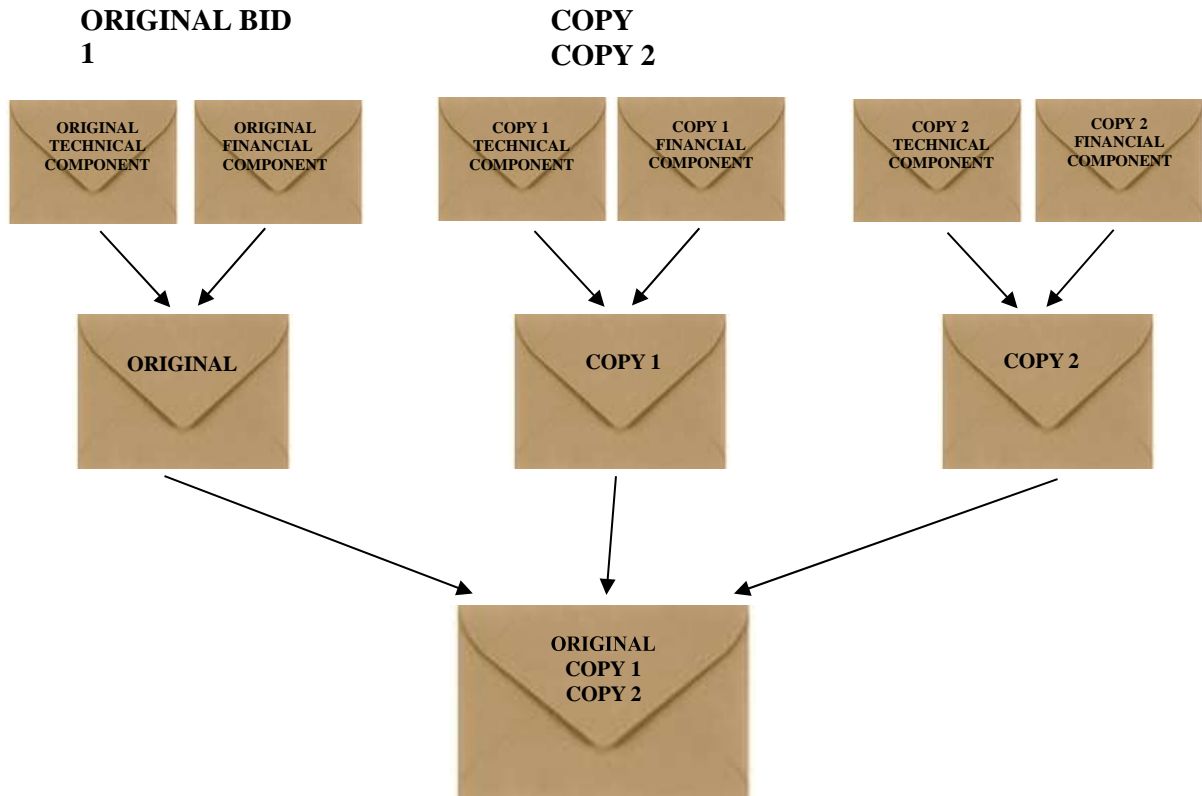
ORIGINAL BID 1

COPY
COPY 2

ORIGINAL TECHNICAL COMPONENT

ORIGINAL FINANCIAL COMPONENT

COPY 1 TECHNICAL COMPONENT

COPY 1 FINANCIAL COMPONENT

COPY 2 TECHNICAL COMPONENT

COPY 2 FINANCIAL COMPONENT

ORIGINAL

COPY 1

COPY 2

ORIGINAL
COPY 1
COPY 2